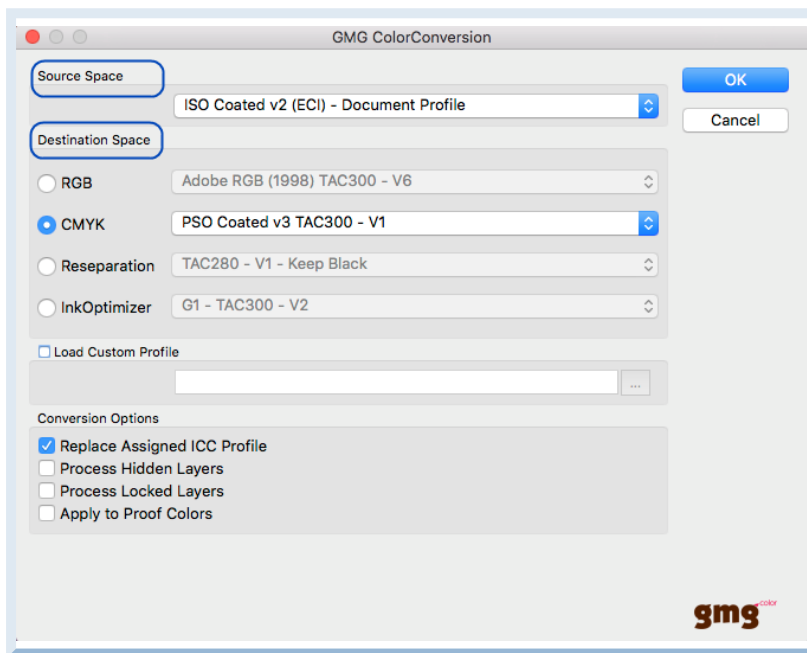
GMG ColorConversion

Source Space

ISO Coated v2 (ECI) - Document Profile

OK

Cancel

Destination Space

RGB

Adobe RGB (1998) TAC300 - V6

CMYK

PSO Coated v3 TAC300 - V1

Reseparation

TAC280 - V1 - Keep Black

InkOptimizer

G1 - TAC300 - V2

Load Custom Profile

...

Conversion Options

Replace Assigned ICC Profile

Process Hidden Layers

Process Locked Layers

Apply to Proof Colors

gmg color